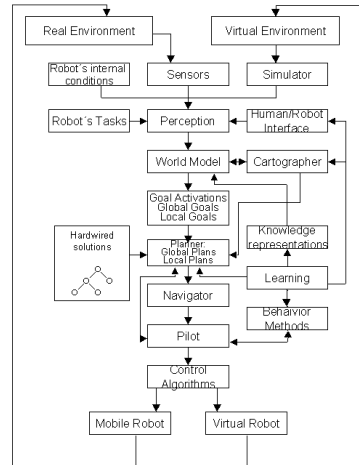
Real Environment

Virtual Environment

Robot´s internal conditions

Sensors

Simulator

Robot´s Tasks

Perception

Human/Robot Interface

World Model

Cartographer

Goal Activations Global Goals Local Goals

Hardwired solutions

Knowledge representations

Planner: Global Plans Local Plans

Learning

Navigator

Behavior Methods

Pilot

Control Algorithms

Mobile Robot

Virtual Robot